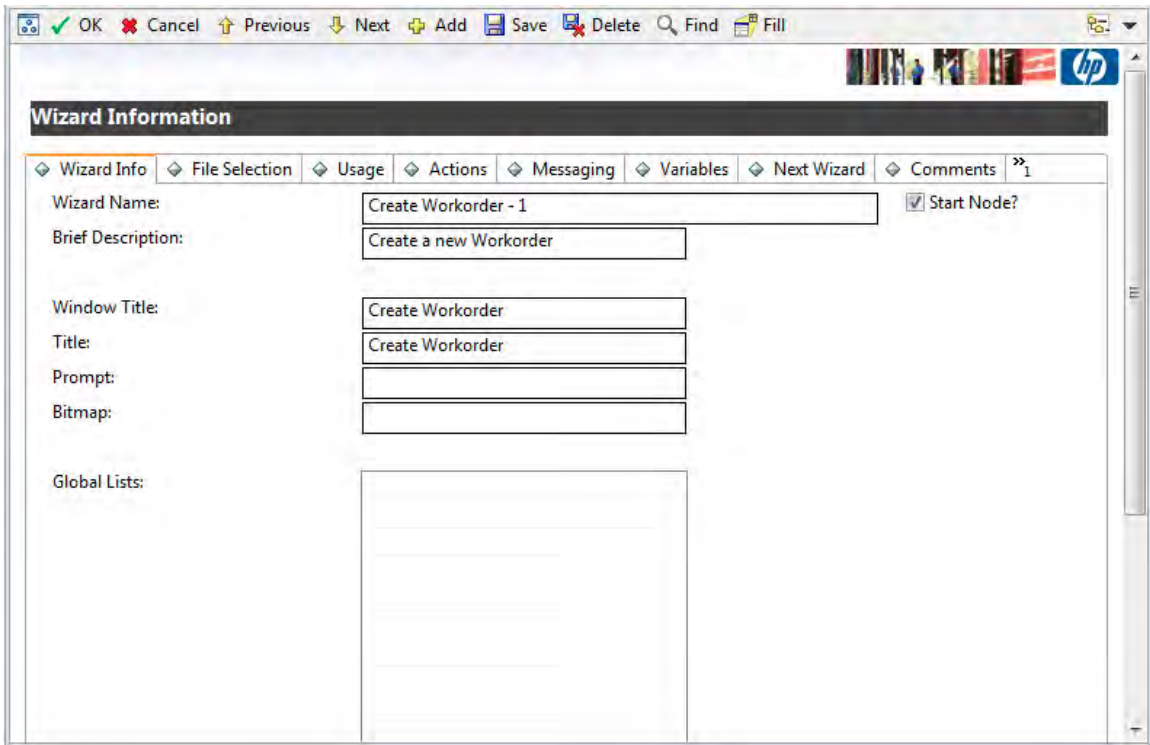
OK Cancel Previous Next Add Save Delete Find Fill

hp

Wizard Information

Wizard Info | File Selection | Usage | Actions | Messaging | Variables | Next Wizard | Comments | »1

Wizard Name: Create Workorder - 1

Start Node?

Brief Description: Create a new Workorder

Window Title: Create Workorder

Title: Create Workorder

Prompt:

Bitmap:

Global Lists: